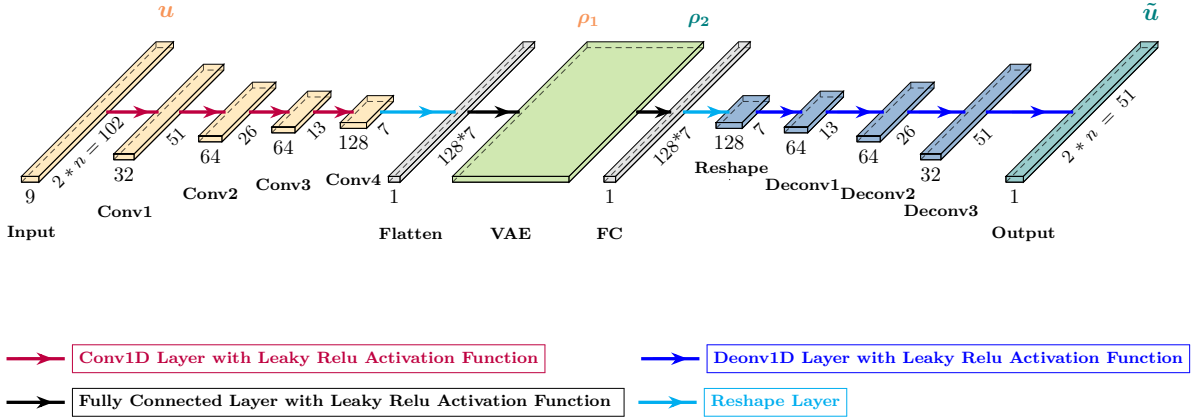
$\boldsymbol{u}$

$\boldsymbol{\rho_1}$

$\boldsymbol{\rho_2}$

$\tilde{\boldsymbol{u}}$

9

$2 * n = 102$

Input

32

51

Conv1

64

26

Conv2

64

13

Conv3

128

7

Conv4

1

128*7

Flatten

VAE

1

128*7

FC

128

7

Reshape

64

13

Deconv1

64

26

Deconv2

32

51

Deconv3

1

$2 * n = 51$

Output

Conv1D Layer with Leaky Relu Activation Function

Deonv1D Layer with Leaky Relu Activation Function

Fully Connected Layer with Leaky Relu Activation Function

Reshape Layer